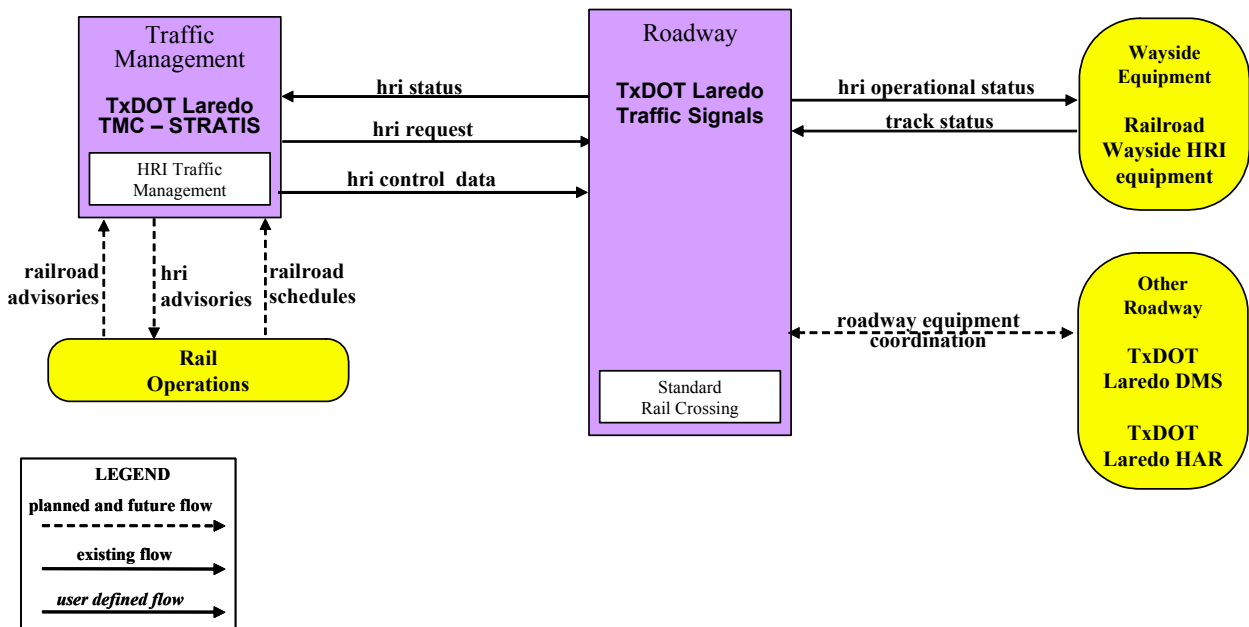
Traffic Management

TxDOT Laredo TMC – STRATIS

HRI Traffic Management

hri status

hri request

hri control data

Roadway

TxDOT Laredo Traffic Signals

Standard Rail Crossing

hri operational status

track status

Wayside Equipment

Railroad Wayside HRI equipment

railroad advisories

hri advisories

railroad schedules

Rail Operations

roadway equipment coordination

Other Roadway

TxDOT Laredo DMS

TxDOT Laredo HAR

LEGEND

planned and future flow

existing flow

user defined flow